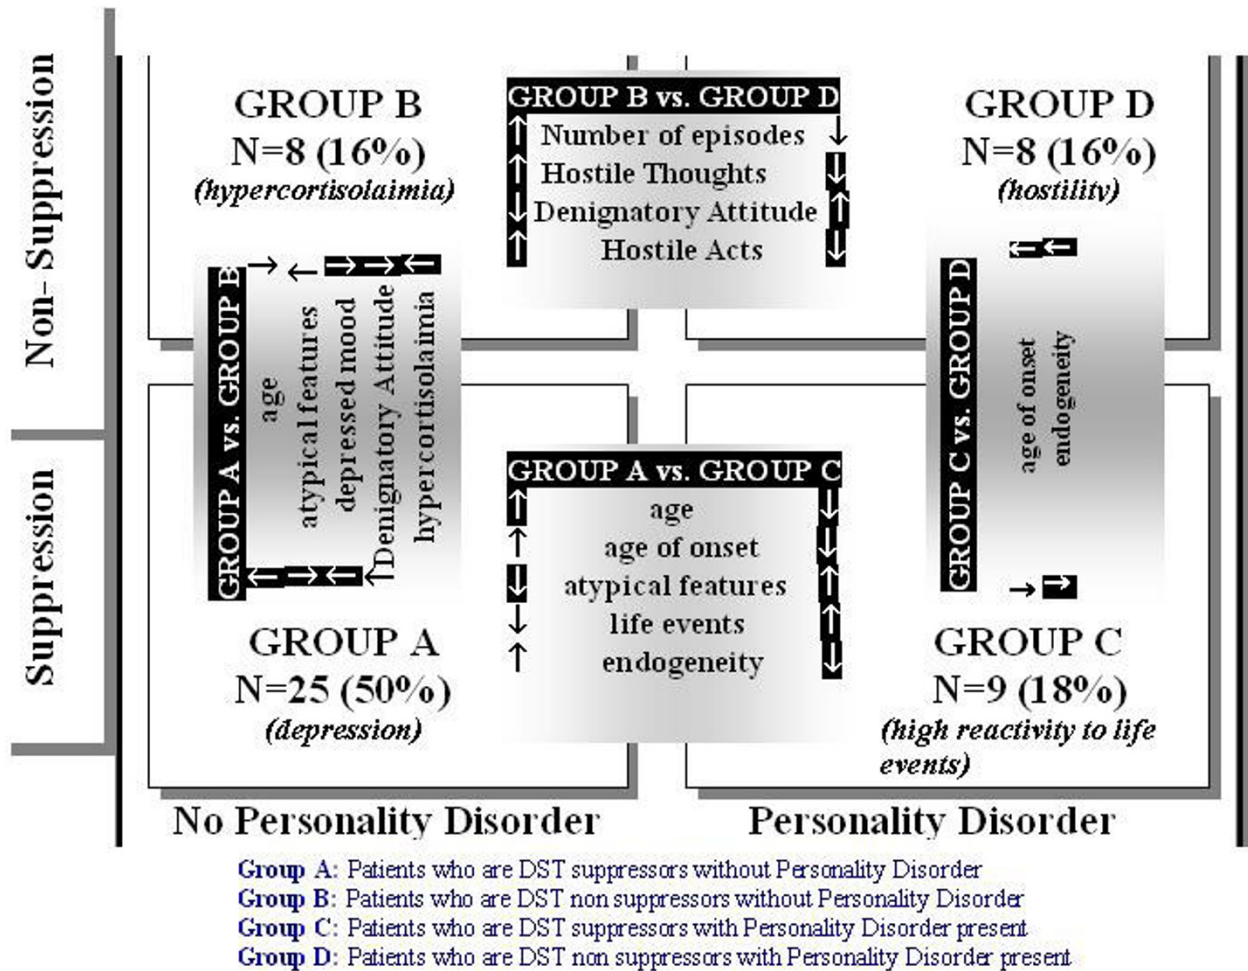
Non- Suppression

Suppression

GROUP B
N=8 (16%)
(hypercortisolaimia)

GROUP B vs. GROUP D
↑ Number of episodes ↓
↑ Hostile Thoughts ↓
↓ Denignatory Attitude ↑
↑ Hostile Acts ↓

GROUP D
N=8 (16%)
(hostility)

GROUP A vs. GROUP B
age → ←
atypical features → →
depressed mood → →
Denignatory Attitude ←
hypercortisolaimia ←

GROUP C vs. GROUP D
age of onset ← ←
endogeneity → →

GROUP A vs. GROUP C
↑ age ↓
↑ age of onset ↓
↓ atypical features ↑
↓ life events ↑
↑ endogeneity ↓

GROUP A
N=25 (50%)
(depression)

GROUP C
N=9 (18%)
(high reactivity to life events)

No Personality Disorder

Personality Disorder

Group A: Patients who are DST suppressors without Personality Disorder
Group B: Patients who are DST non suppressors without Personality Disorder
Group C: Patients who are DST suppressors with Personality Disorder present
Group D: Patients who are DST non suppressors with Personality Disorder present